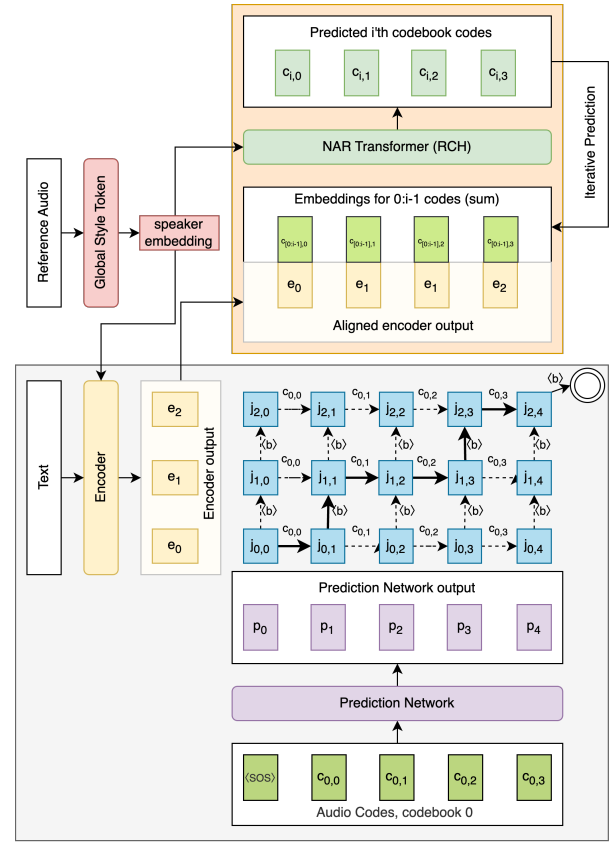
Predicted i'th codebook codes

$c_{i,0}$ $c_{i,1}$ $c_{i,2}$ $c_{i,3}$

Iterative Prediction

NAR Transformer (RCH)

Embeddings for 0:i-1 codes (sum)

$c_{[0:i-1],0}$ $c_{[0:i-1],1}$ $c_{[0:i-1],2}$ $c_{[0:i-1],3}$

$e_0$ $e_1$ $e_1$ $e_2$

Aligned encoder output

Reference Audio

Global Style Token

speaker embedding

Text

Encoder

$e_2$

$e_1$

$e_0$

Encoder output

$\langle b \rangle$

$j_{2,0}$ $c_{0,0}$ $j_{2,1}$ $c_{0,1}$ $j_{2,2}$ $c_{0,2}$ $j_{2,3}$ $c_{0,3}$ $j_{2,4}$

$\langle b \rangle$ $\langle b \rangle$ $\langle b \rangle$ $\langle b \rangle$ $\langle b \rangle$

$j_{1,0}$ $c_{0,0}$ $j_{1,1}$ $c_{0,1}$ $j_{1,2}$ $c_{0,2}$ $j_{1,3}$ $c_{0,3}$ $j_{1,4}$

$\langle b \rangle$ $\langle b \rangle$ $\langle b \rangle$ $\langle b \rangle$ $\langle b \rangle$

$j_{0,0}$ $c_{0,0}$ $j_{0,1}$ $c_{0,1}$ $j_{0,2}$ $c_{0,2}$ $j_{0,3}$ $c_{0,3}$ $j_{0,4}$

Prediction Network output

$p_0$ $p_1$ $p_2$ $p_3$ $p_4$

Prediction Network

$\langle$SOS$\rangle$ $c_{0,0}$ $c_{0,1}$ $c_{0,2}$ $c_{0,3}$

Audio Codes, codebook 0